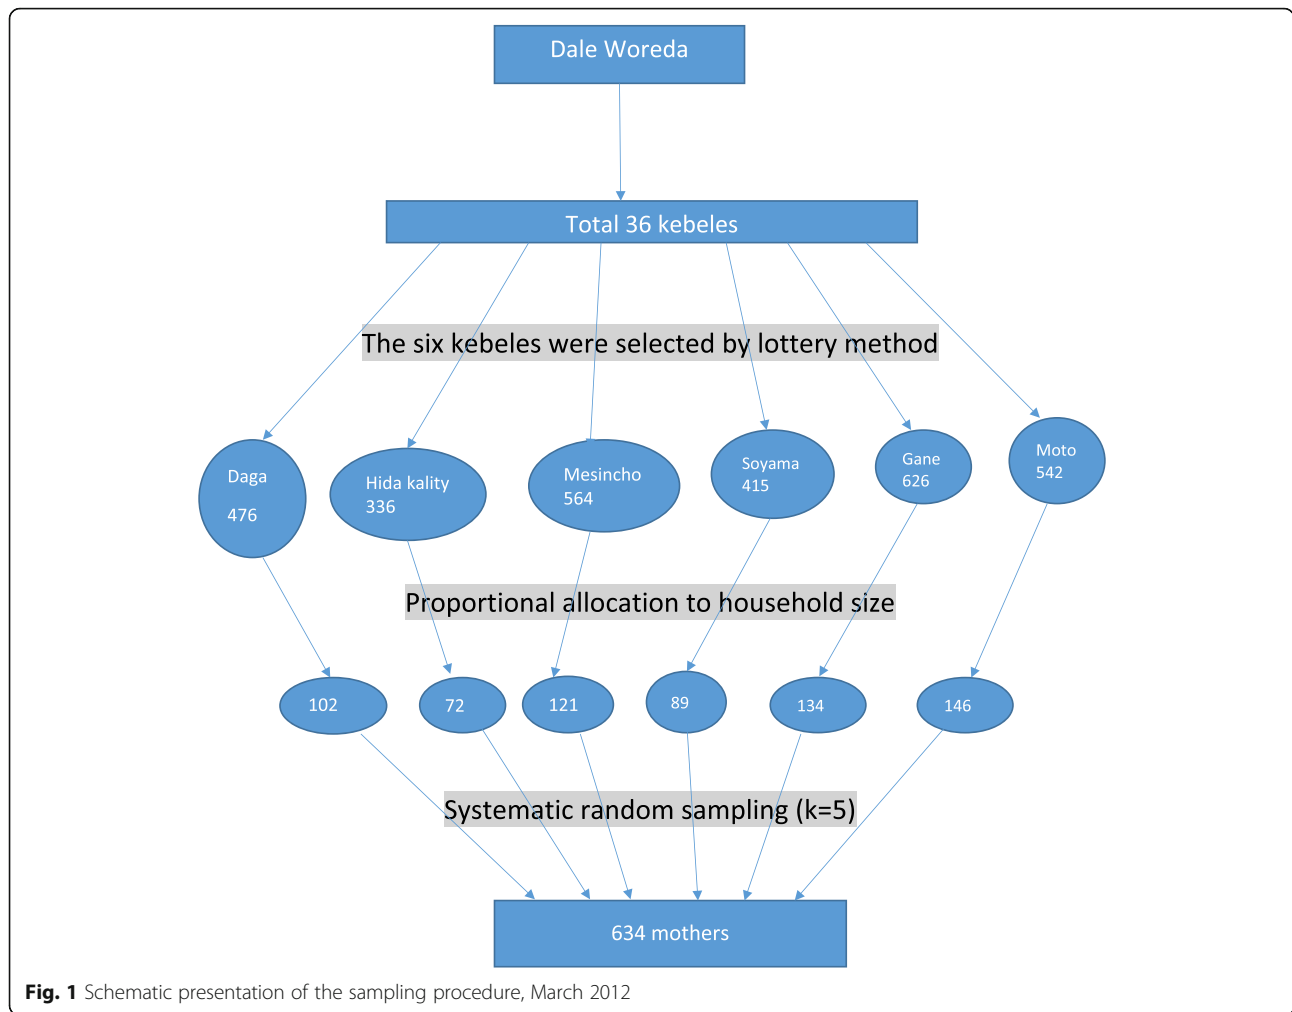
Dale Woreda

Total 36 kebeles

The six kebeles were selected by lottery method

Daga
476

Hida kality
336

Mesincho
564

Soyama
415

Gane
626

Moto
542

Proportional allocation to household size

102

72

121

89

134

146

Systematic random sampling (k=5)

634 mothers

**Fig. 1** Schematic presentation of the sampling procedure, March 2012